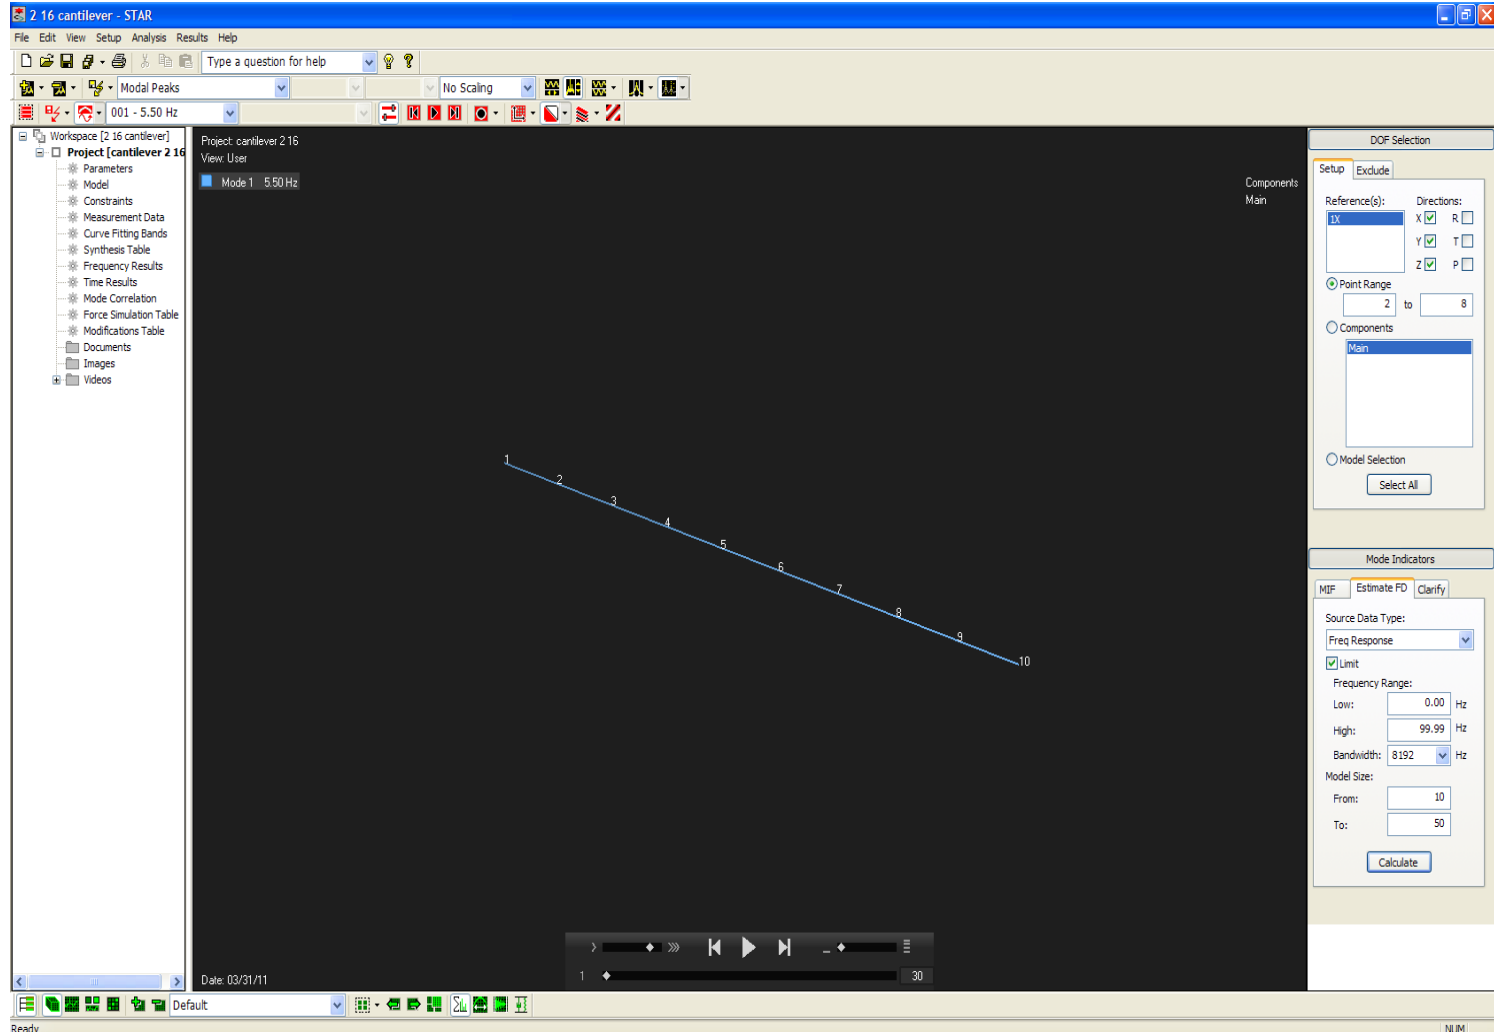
2 16 cantilever - STAR

File Edit View Setup Analysis Results Help

Type a question for help

Modal Peaks

No Scaling

001 - 5.50 Hz

Workspace [2 16 cantilever]
Project [cantilever 2 16
Parameters
Model
Constraints
Measurement Data
Curve Fitting Bands
Synthesis Table
Frequency Results
Time Results
Mode Correlation
Force Simulation Table
Modifications Table
Documents
Images
Videos

Project: cantilever 2 16
View: User

Mode 1 5.50 Hz

Components
Main

1
2
3
4
5
6
7
8
9
10

1
30

Date: 03/31/11

DOF Selection

Setup Exclude

Reference(s):
1X

Directions:
X R
Y T
Z P

Point Range
2 to 8

Components
Main

Model Selection

Select All

Mode Indicators

MIF Estimate FD Clarify

Source Data Type:
Freq Response

Limit

Frequency Range:
Low: 0.00 Hz
High: 99.99 Hz
Bandwidth: 8192 Hz

Model Size:
From: 10
To: 50

Calculate

Default

Ready

NUM